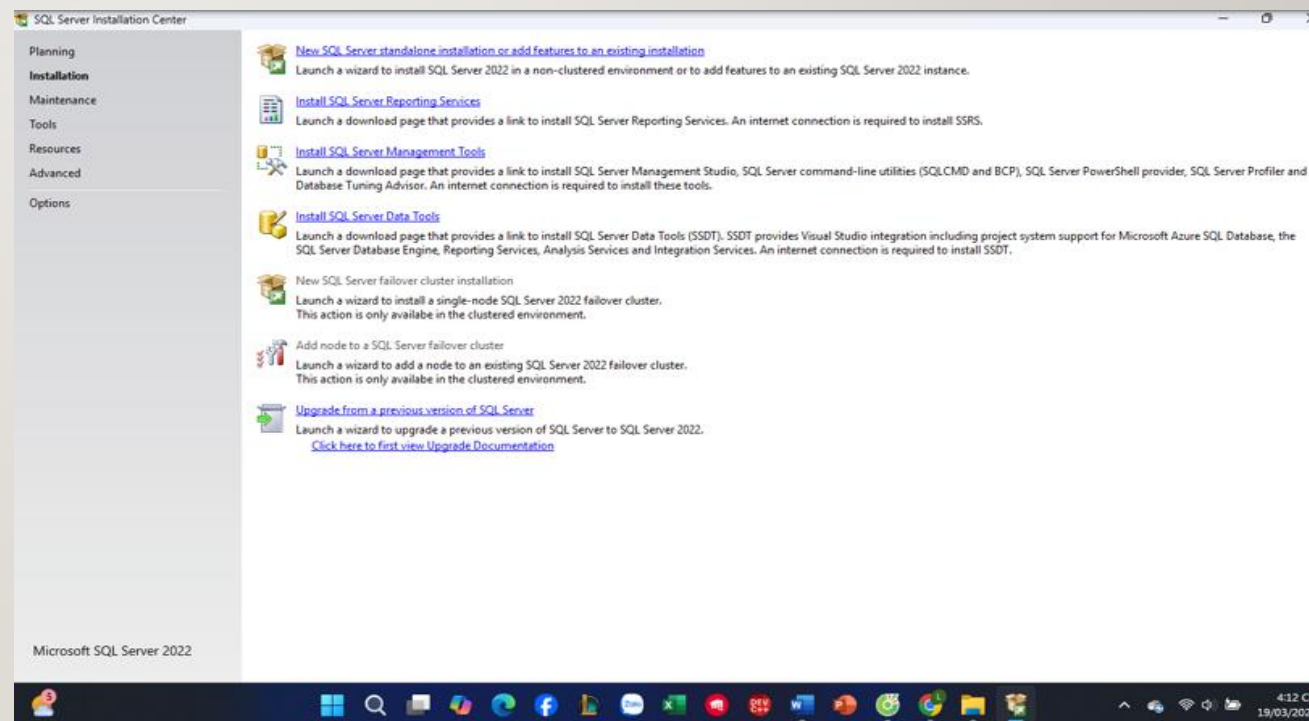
SQL Server Installation Center

Planning
Installation
Maintenance
Tools
Resources
Advanced
Options

New SQL Server standalone installation or add features to an existing installation
Launch a wizard to install SQL Server 2022 in a non-clustered environment or to add features to an existing SQL Server 2022 instance.

Install SQL Server Reporting Services
Launch a download page that provides a link to install SQL Server Reporting Services. An internet connection is required to install SSRS.

Install SQL Server Management Tools
Launch a download page that provides a link to install SQL Server Management Studio, SQL Server command-line utilities (SQLCMD and BCP), SQL Server PowerShell provider, SQL Server Profiler and Database Tuning Advisor. An internet connection is required to install these tools.

Install SQL Server Data Tools
Launch a download page that provides a link to install SQL Server Data Tools (SSDT). SSDT provides Visual Studio integration including project system support for Microsoft Azure SQL Database, the SQL Server Database Engine, Reporting Services, Analysis Services and Integration Services. An internet connection is required to install SSDT.

New SQL Server failover cluster installation
Launch a wizard to install a single-node SQL Server 2022 failover cluster.
This action is only availabe in the clustered environment.

Add node to a SQL Server failover cluster
Launch a wizard to add a node to an existing SQL Server 2022 failover cluster.
This action is only availabe in the clustered environment.

Upgrade from a previous version of SQL Server
Launch a wizard to upgrade a previous version of SQL Server to SQL Server 2022.
Click here to first view Upgrade Documentation

Microsoft SQL Server 2022

4:12 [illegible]
19/03/20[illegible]